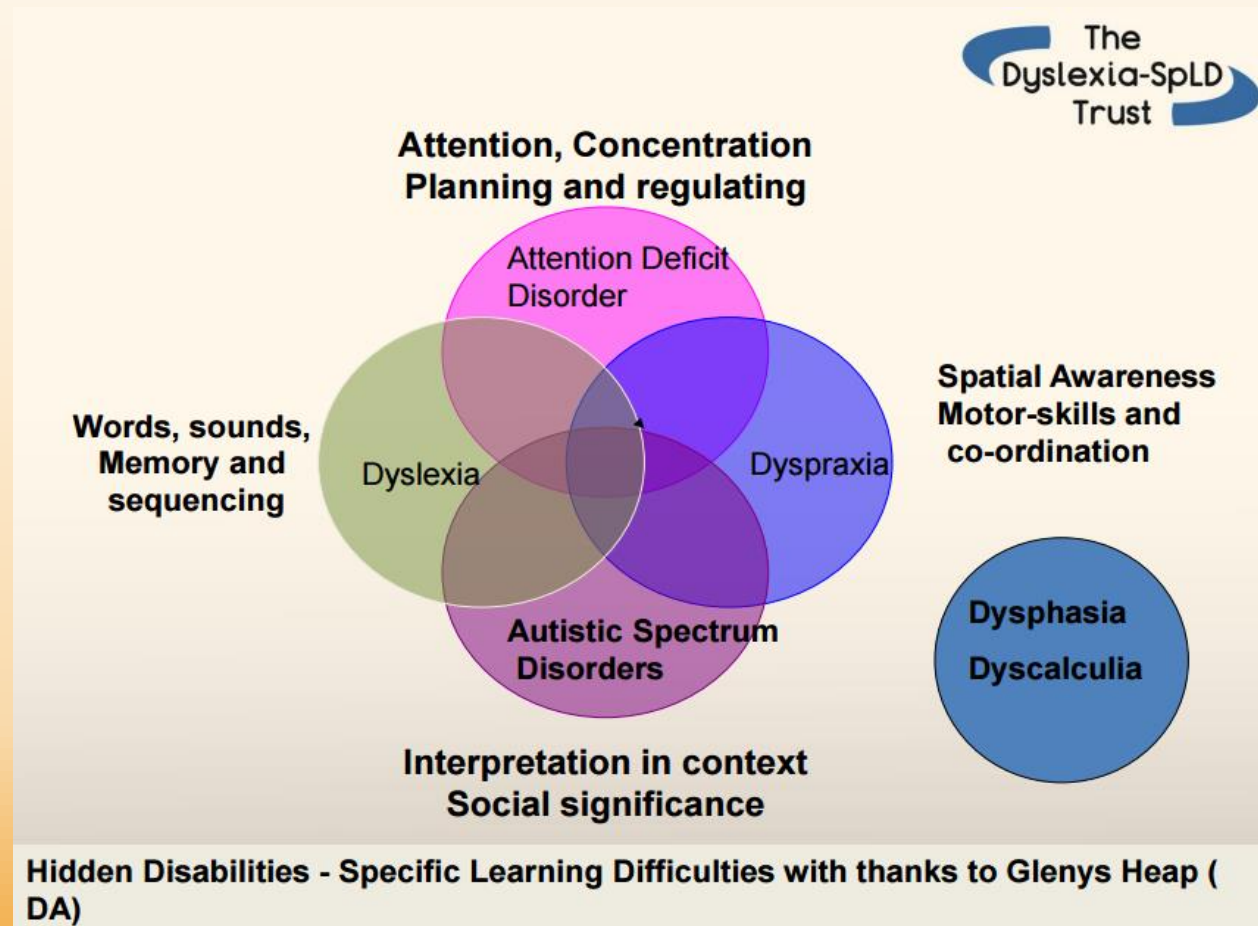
The Dyslexia-SpLD Trust

Attention, Concentration
Planning and regulating

Attention Deficit Disorder

Words, sounds, Memory and sequencing

Dyslexia

Dyspraxia

Spatial Awareness
Motor-skills and co-ordination

Autistic Spectrum Disorders

Dysphasia
Dyscalculia

Interpretation in context
Social significance

Hidden Disabilities - Specific Learning Difficulties with thanks to Glenys Heap ( DA)